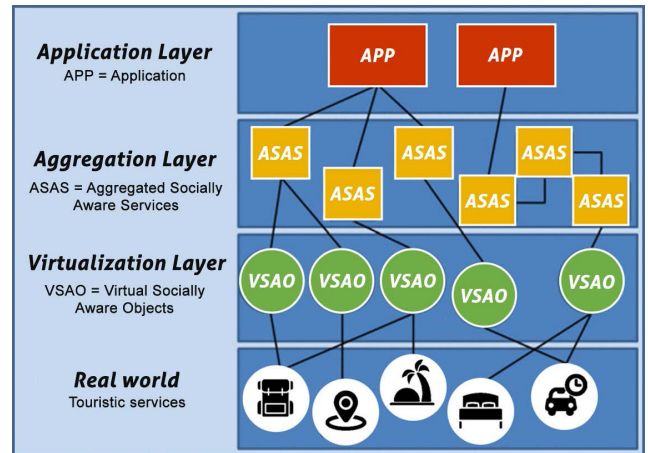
Application Layer
APP = Application

APP
APP

Aggregation Layer
ASAS = Aggregated Socially Aware Services

ASAS
ASAS
ASAS
ASAS
ASAS
ASAS

Virtualization Layer
VSAO = Virtual Socially Aware Objects

VSAO
VSAO
VSAO
VSAO
VSAO

Real world
Touristic services